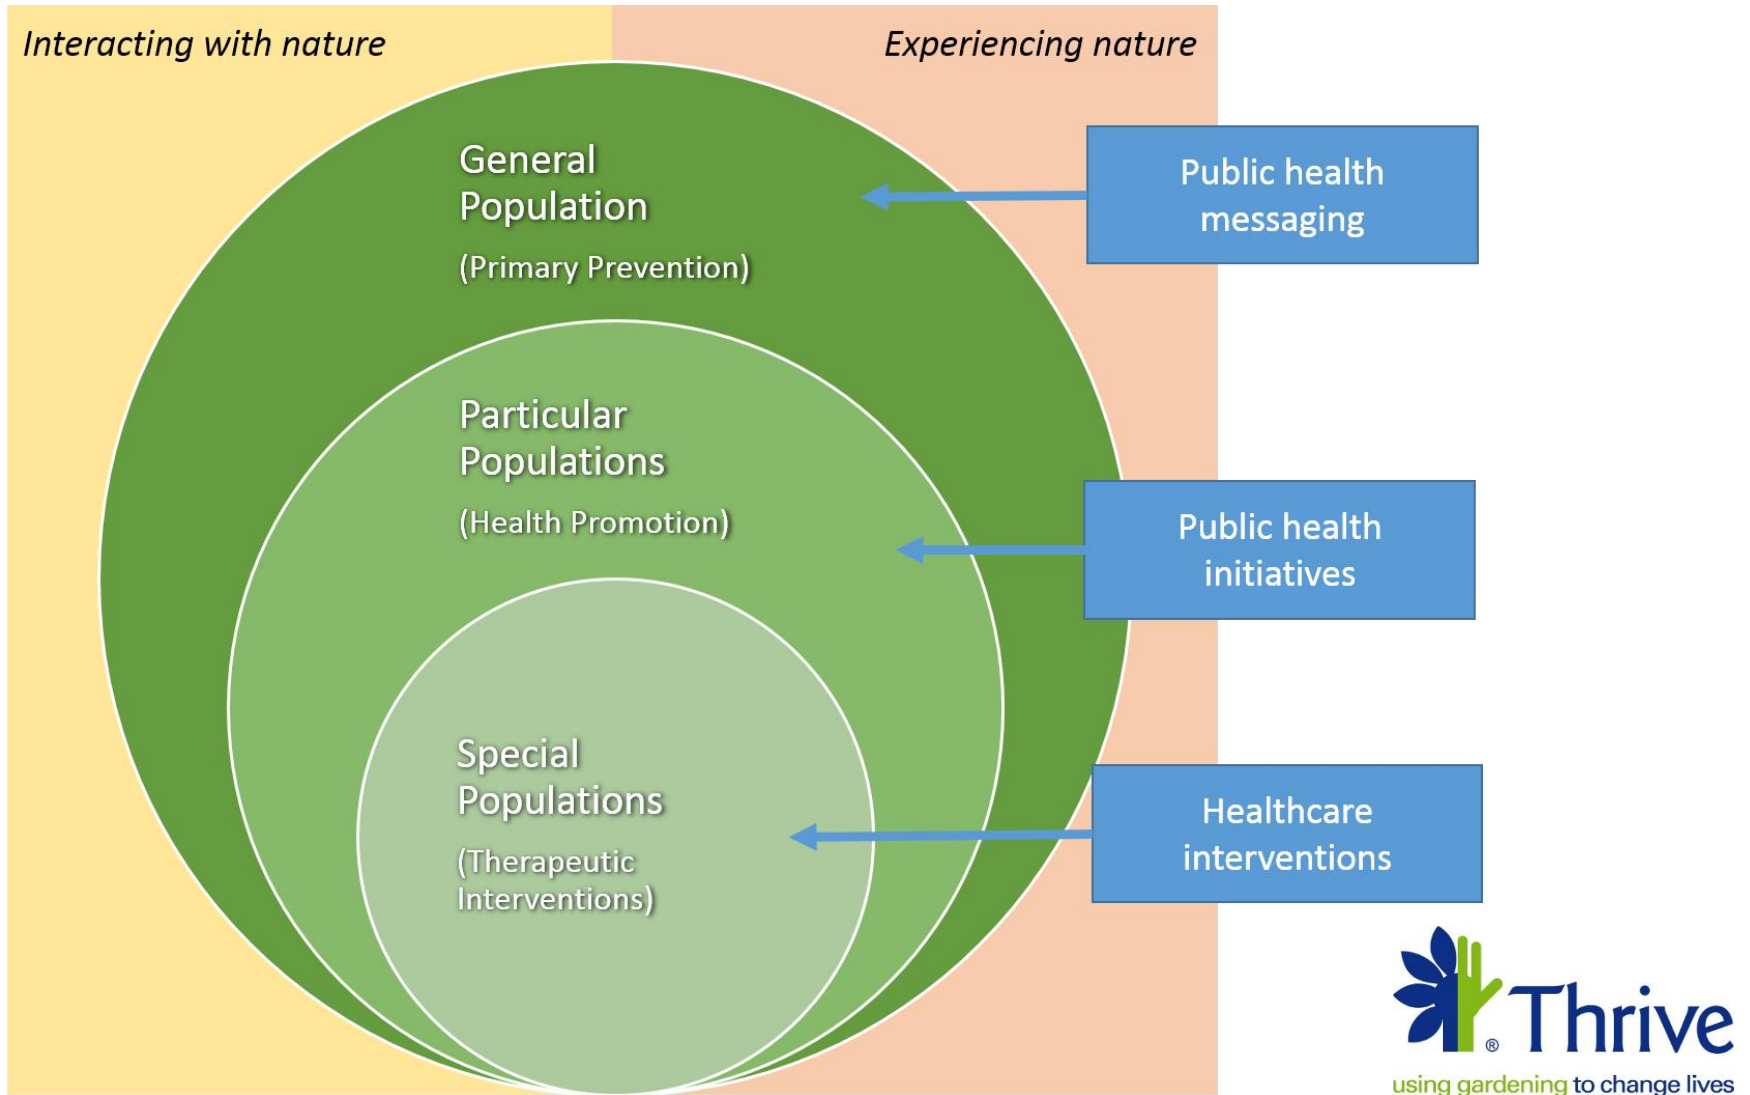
Interacting with nature

Experiencing nature

General Population

(Primary Prevention)

Public health messaging

Particular Populations

(Health Promotion)

Public health initiatives

Special Populations

(Therapeutic Interventions)

Healthcare interventions

® Thrive

using gardening to change lives